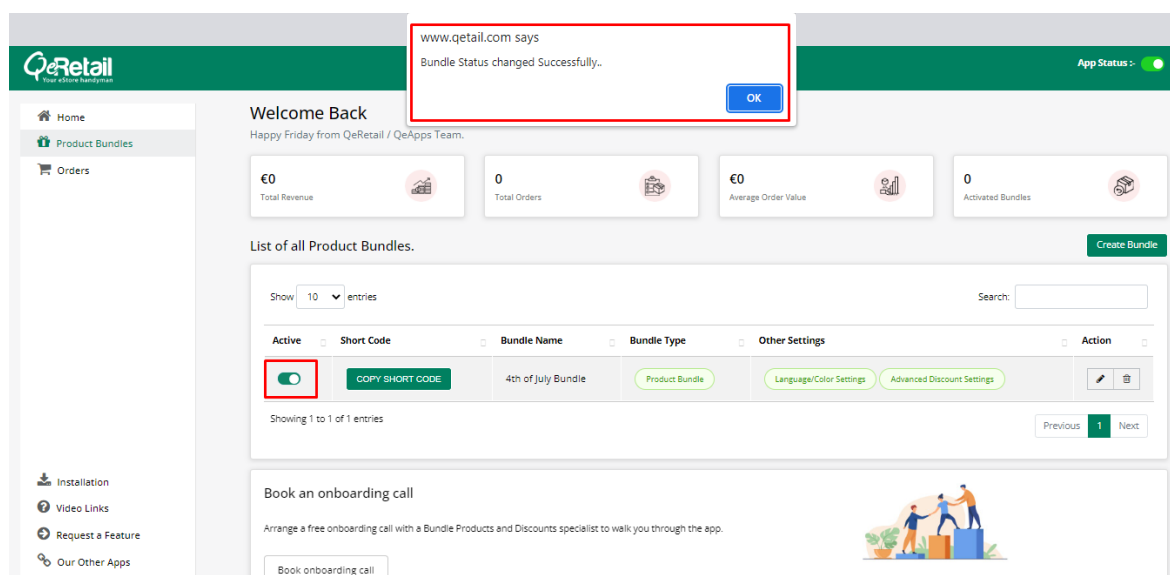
QeRetail
Your eStore handymen

www.qetail.com says
Bundle Status changed Successfully..
OK

App Status :-

Home
Product Bundles
Orders

Welcome Back
Happy Friday from QeRetail / QeApps Team.

€0
Total Revenue

0
Total Orders

€0
Average Order Value

0
Activated Bundles

List of all Product Bundles.

Create Bundle

Show 10 entries

Search:

| Active | Short Code | Bundle Name | Bundle Type | Other Settings | Action |
|---|---|---|---|---|---|
| | COPY SHORT CODE | 4th of July Bundle | Product Bundle | Language/Color Settings Advanced Discount Settings | |

Showing 1 to 1 of 1 entries

Previous 1 Next

Installation
Video Links
Request a Feature
Our Other Apps

Book an onboarding call
Arrange a free onboarding call with a Bundle Products and Discounts specialist to walk you through the app.
Book onboarding call